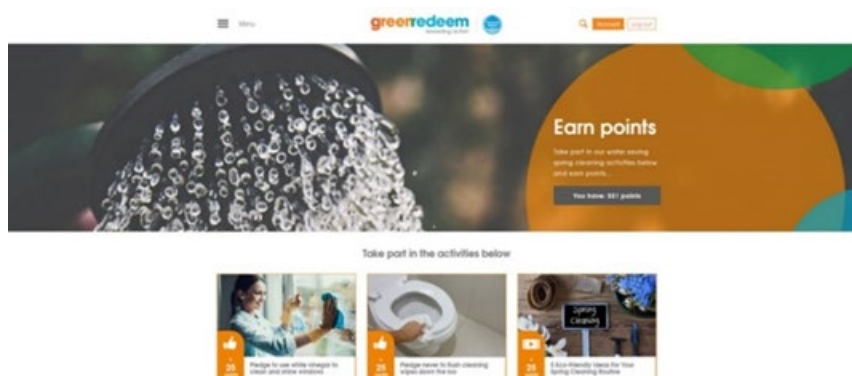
Menu

greenredeem
rewarding action

Account Log out

Earn points

Take part in our water saving spring cleaning activities below and earn points...

You have: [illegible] points

Take part in the activities below

Spring Cleaning

25

Pledge to use white vinegar to clean and shine windows

25

Pledge never to flush cleaning wipes down the loo

25

5 Eco-friendly Ideas for Your Spring Cleaning Routine